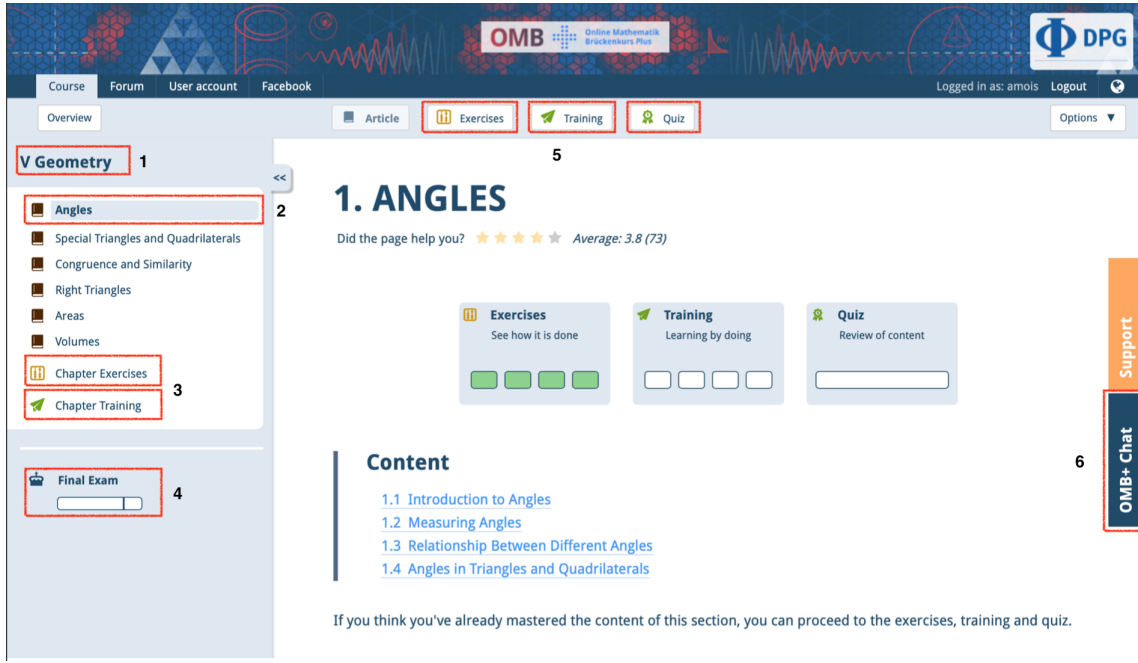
OMB Online Mathematik Brückenkurs Plus

Φ DPG

Course Forum User account Facebook

Logged in as: amois Logout

Overview

Article Exercises Training Quiz

Options ▼

V Geometry 1

<<

Angles 2

Special Triangles and Quadrilaterals

Congruence and Similarity

Right Triangles

Areas

Volumes

Chapter Exercises 3

Chapter Training

Final Exam 4

5

1. ANGLES

Did the page help you? Average: 3.8 (73)

Exercises
See how it is done

Training
Learning by doing

Quiz
Review of content

Support

OMB+ Chat 6

Content

1.1 Introduction to Angles
1.2 Measuring Angles
1.3 Relationship Between Different Angles
1.4 Angles in Triangles and Quadrilaterals

If you think you've already mastered the content of this section, you can proceed to the exercises, training and quiz.